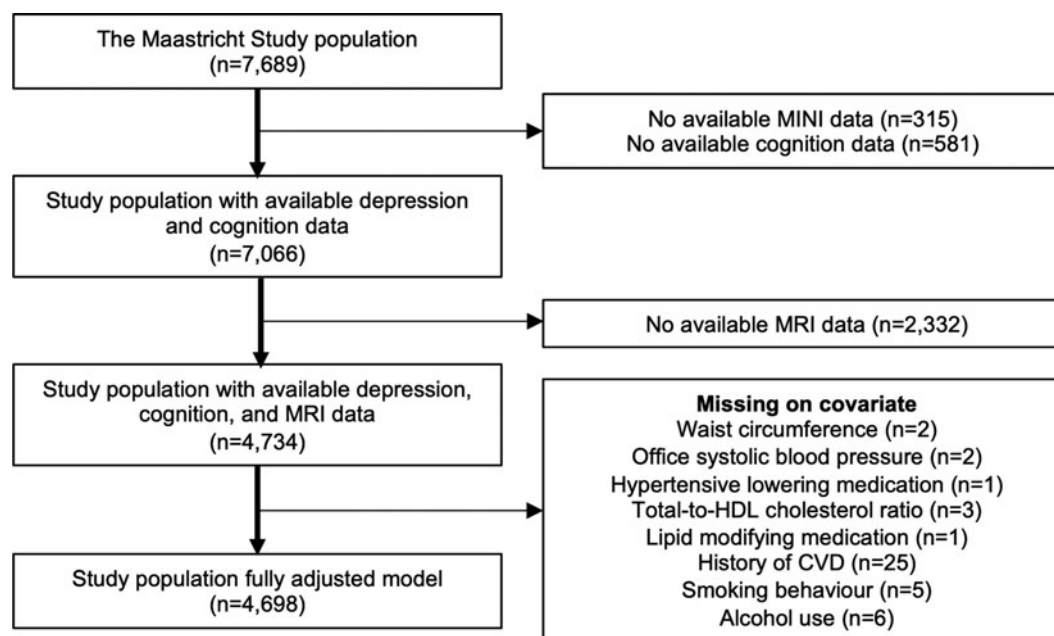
The Maastricht Study population
(n=7,689)

No available MINI data (n=315)
No available cognition data (n=581)

Study population with available depression and cognition data
(n=7,066)

No available MRI data (n=2,332)

Study population with available depression, cognition, and MRI data
(n=4,734)

**Missing on covariate**
Waist circumference (n=2)
Office systolic blood pressure (n=2)
Hypertensive lowering medication (n=1)
Total-to-HDL cholesterol ratio (n=3)
Lipid modifying medication (n=1)
History of CVD (n=25)
Smoking behaviour (n=5)
Alcohol use (n=6)

Study population fully adjusted model
(n=4,698)